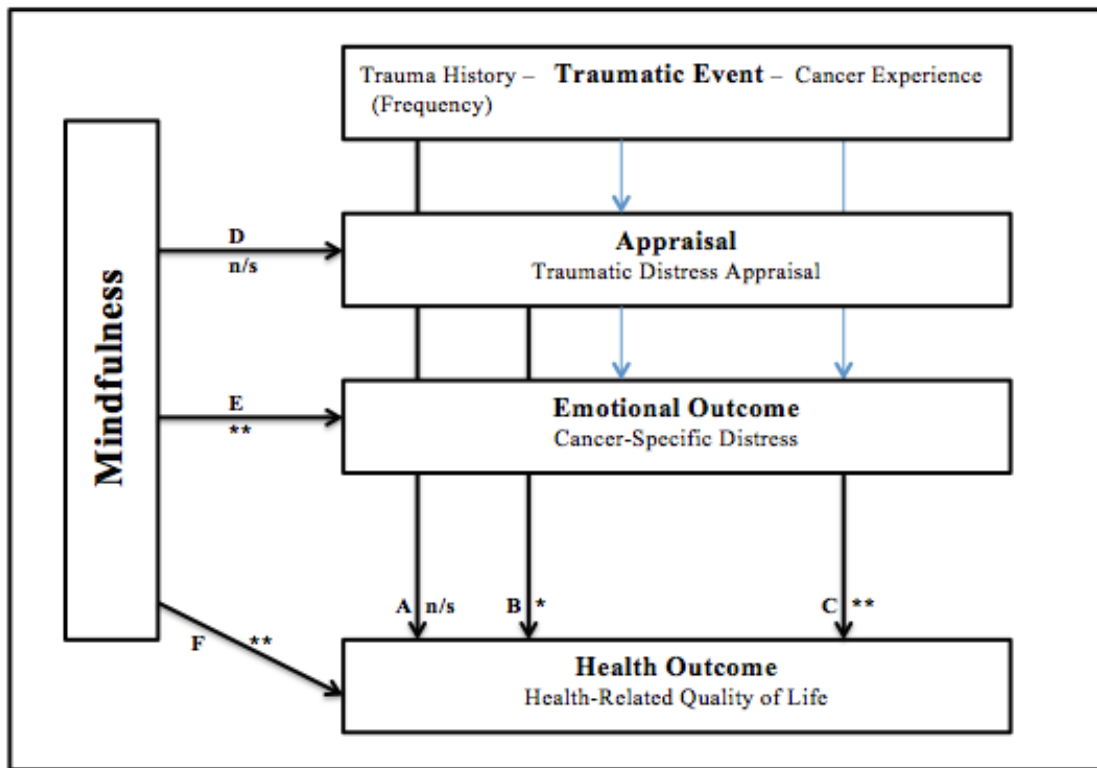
Trauma History – Traumatic Event – Cancer Experience
(Frequency)

Mindfulness

D
n/s

Appraisal
Traumatic Distress Appraisal

E
**

Emotional Outcome
Cancer-Specific Distress

A n/s

B *

C **

F **

Health Outcome
Health-Related Quality of Life